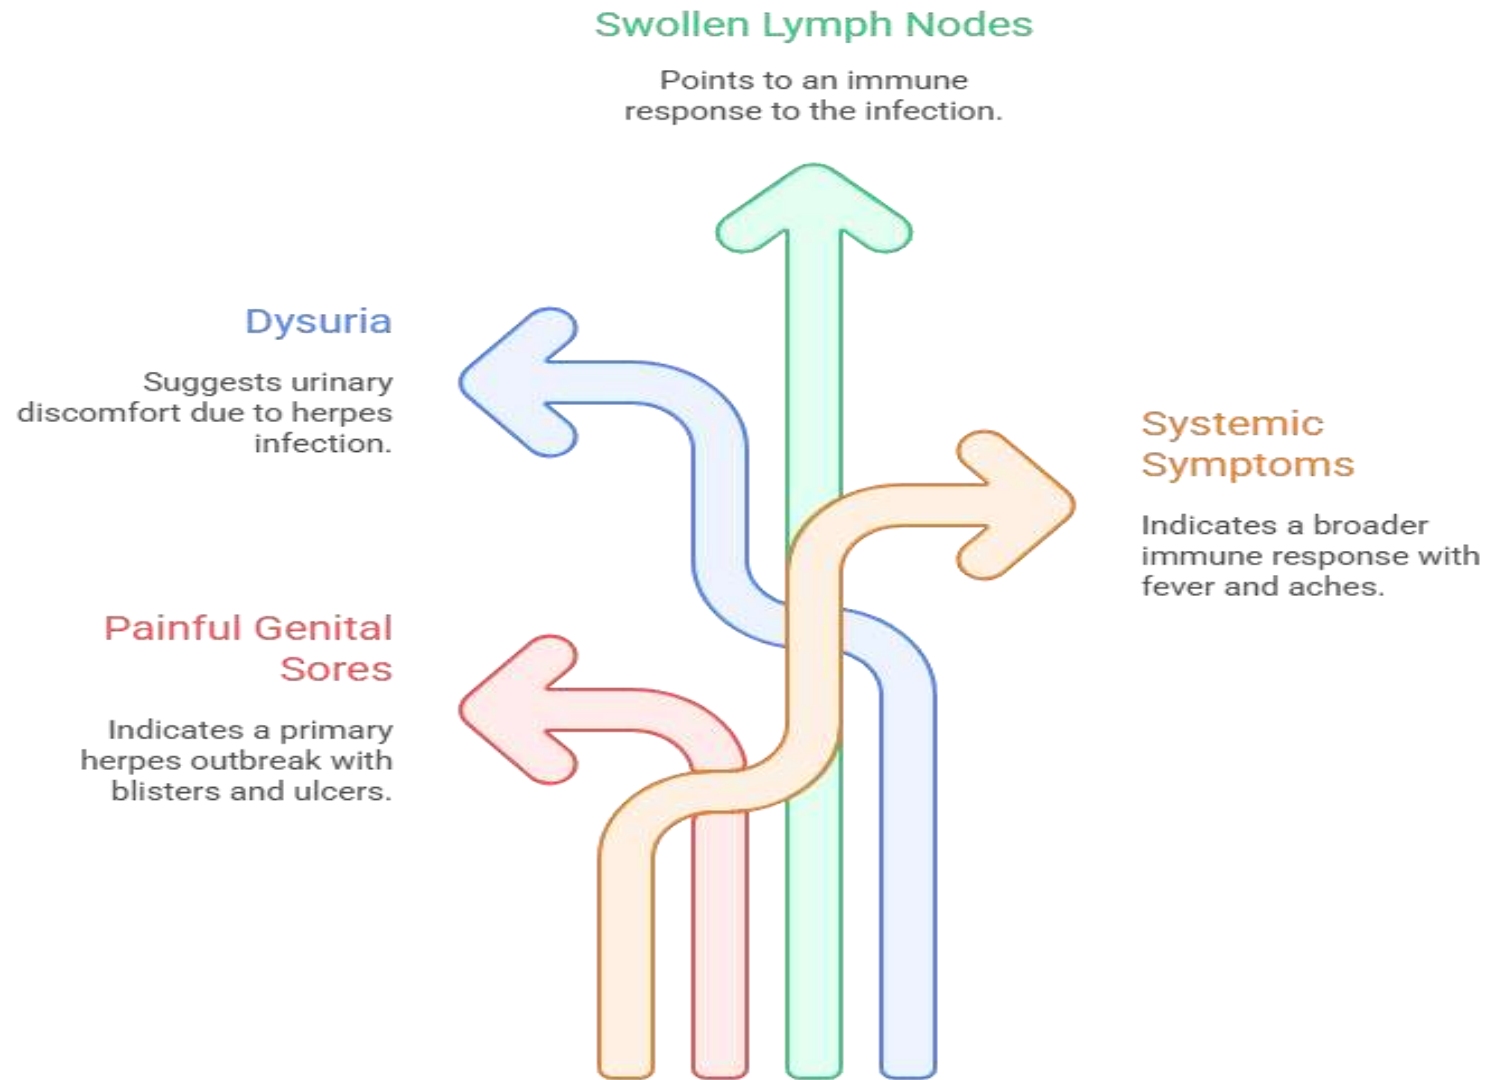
Swollen Lymph Nodes

Points to an immune response to the infection.

Dysuria

Suggests urinary discomfort due to herpes infection.

Systemic Symptoms

Indicates a broader immune response with fever and aches.

Painful Genital Sores

Indicates a primary herpes outbreak with blisters and ulcers.